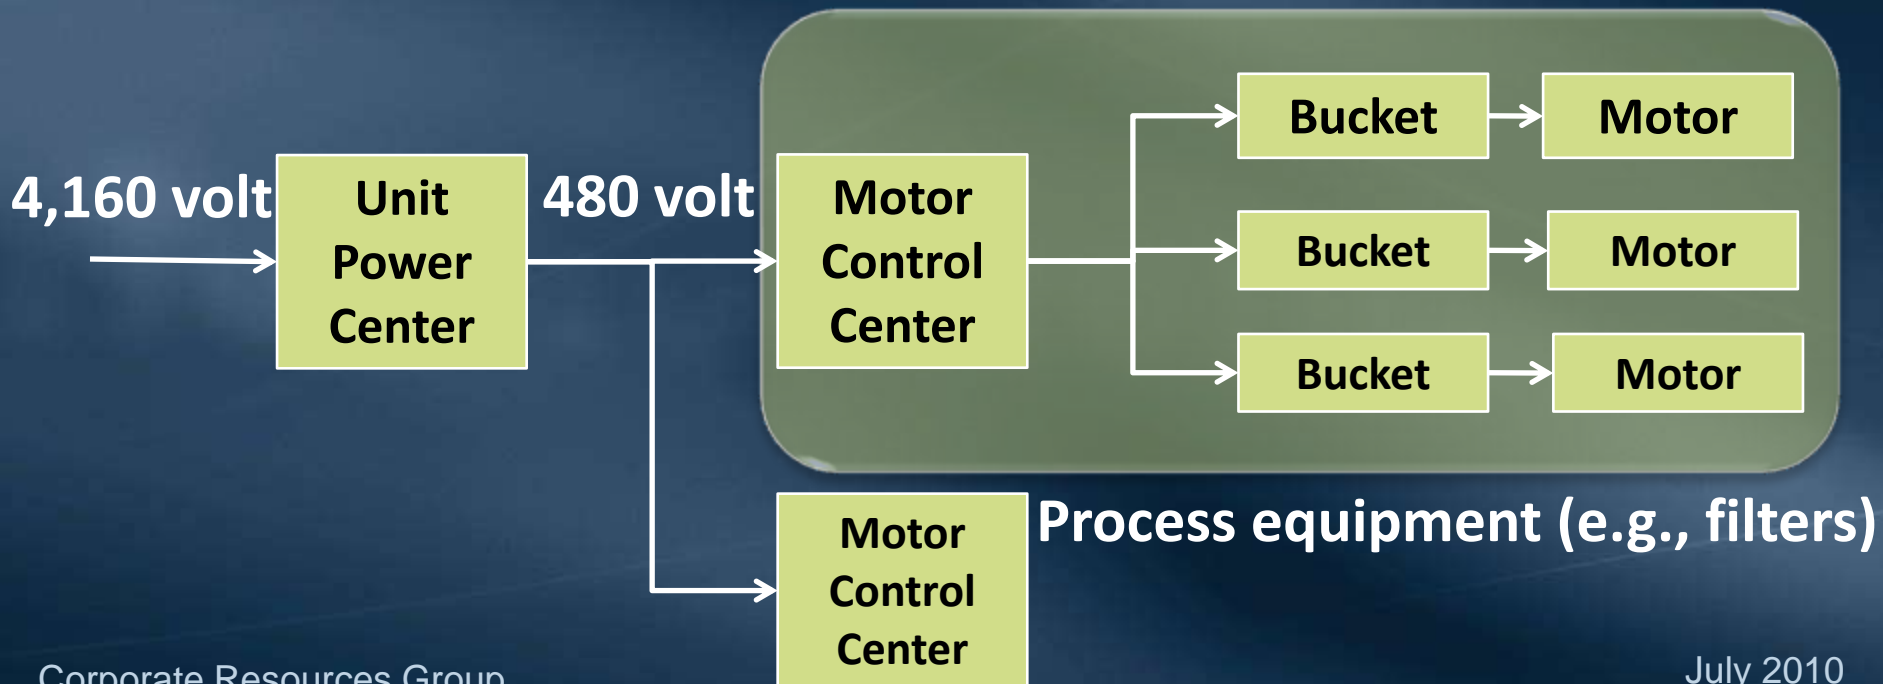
4,160 volt

Unit Power Center

480 volt

Motor Control Center

Bucket

Motor

Bucket

Motor

Bucket

Motor

Motor Control Center

Process equipment (e.g., filters)

Corporate Resources Group

July 2010